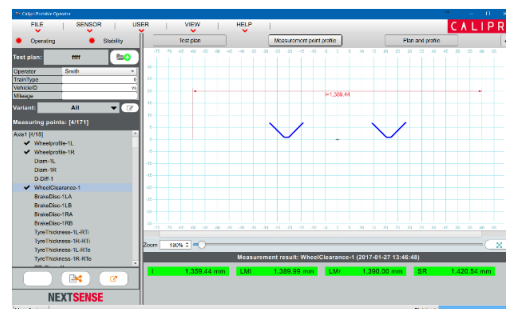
Calipri Portable Operator

FILE SENSOR USER VIEW HELP

CALIPR

Operating Stability

Test plan Measurement point profile Plan and profile

Test plan: ffff

Operator Smith
TrainType
VehicleID
Mileage

Variant: All

Measuring points: [4/171]

Axis1 [4/18]
✔ Wheelprofile-1L
✔ Wheelprofile-1R
Diam-1L
Diam-1R
D-Diff-1
✔ WheelClearance-1
BrakeDisc-1LA
BrakeDisc-1LB
BrakeDisc-1RA
BrakeDisc-1RB
TyreThickness-1L-R1
TyreThickness-1R-R1
TyreThickness-1L-R1a
TyreThickness-1R-R1a

l=1,359.44

Zoom 100%

Measurement result: WheelClearance-1 (2017-01-27 13:46:48)

| l | 1,359.44 mm | LMl | 1,386.99 mm | LMr | 1,390.00 mm | SR | 1,420.54 mm |

NEXTSENSE